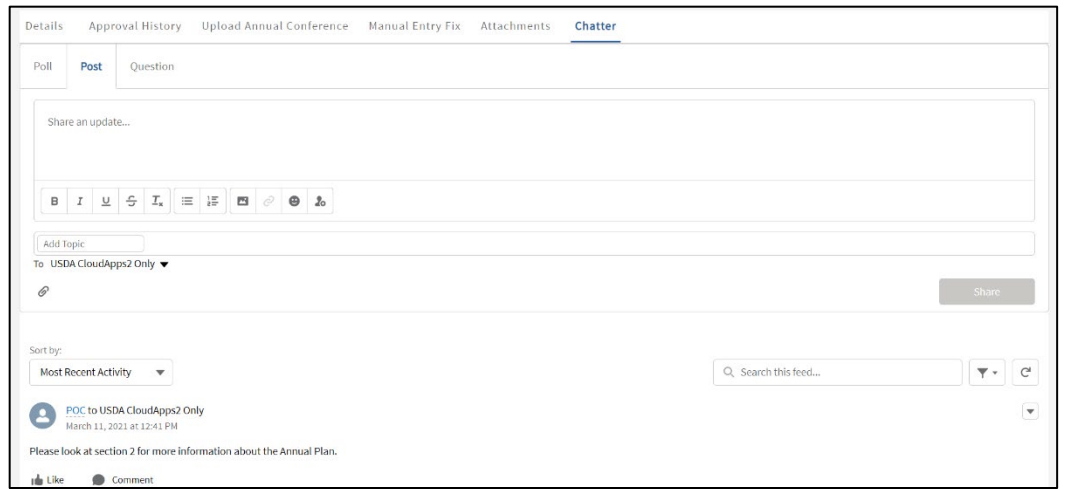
Details Approval History Upload Annual Conference Manual Entry Fix Attachments Chatter

Poll Post Question

Share an update...

Add Topic

To USDA CloudApps2 Only

Share

Sort by:

Most Recent Activity

Search this feed...

POC to USDA CloudApps2 Only

March 11, 2021 at 12:41 PM

Please look at section 2 for more information about the Annual Plan.

Like Comment